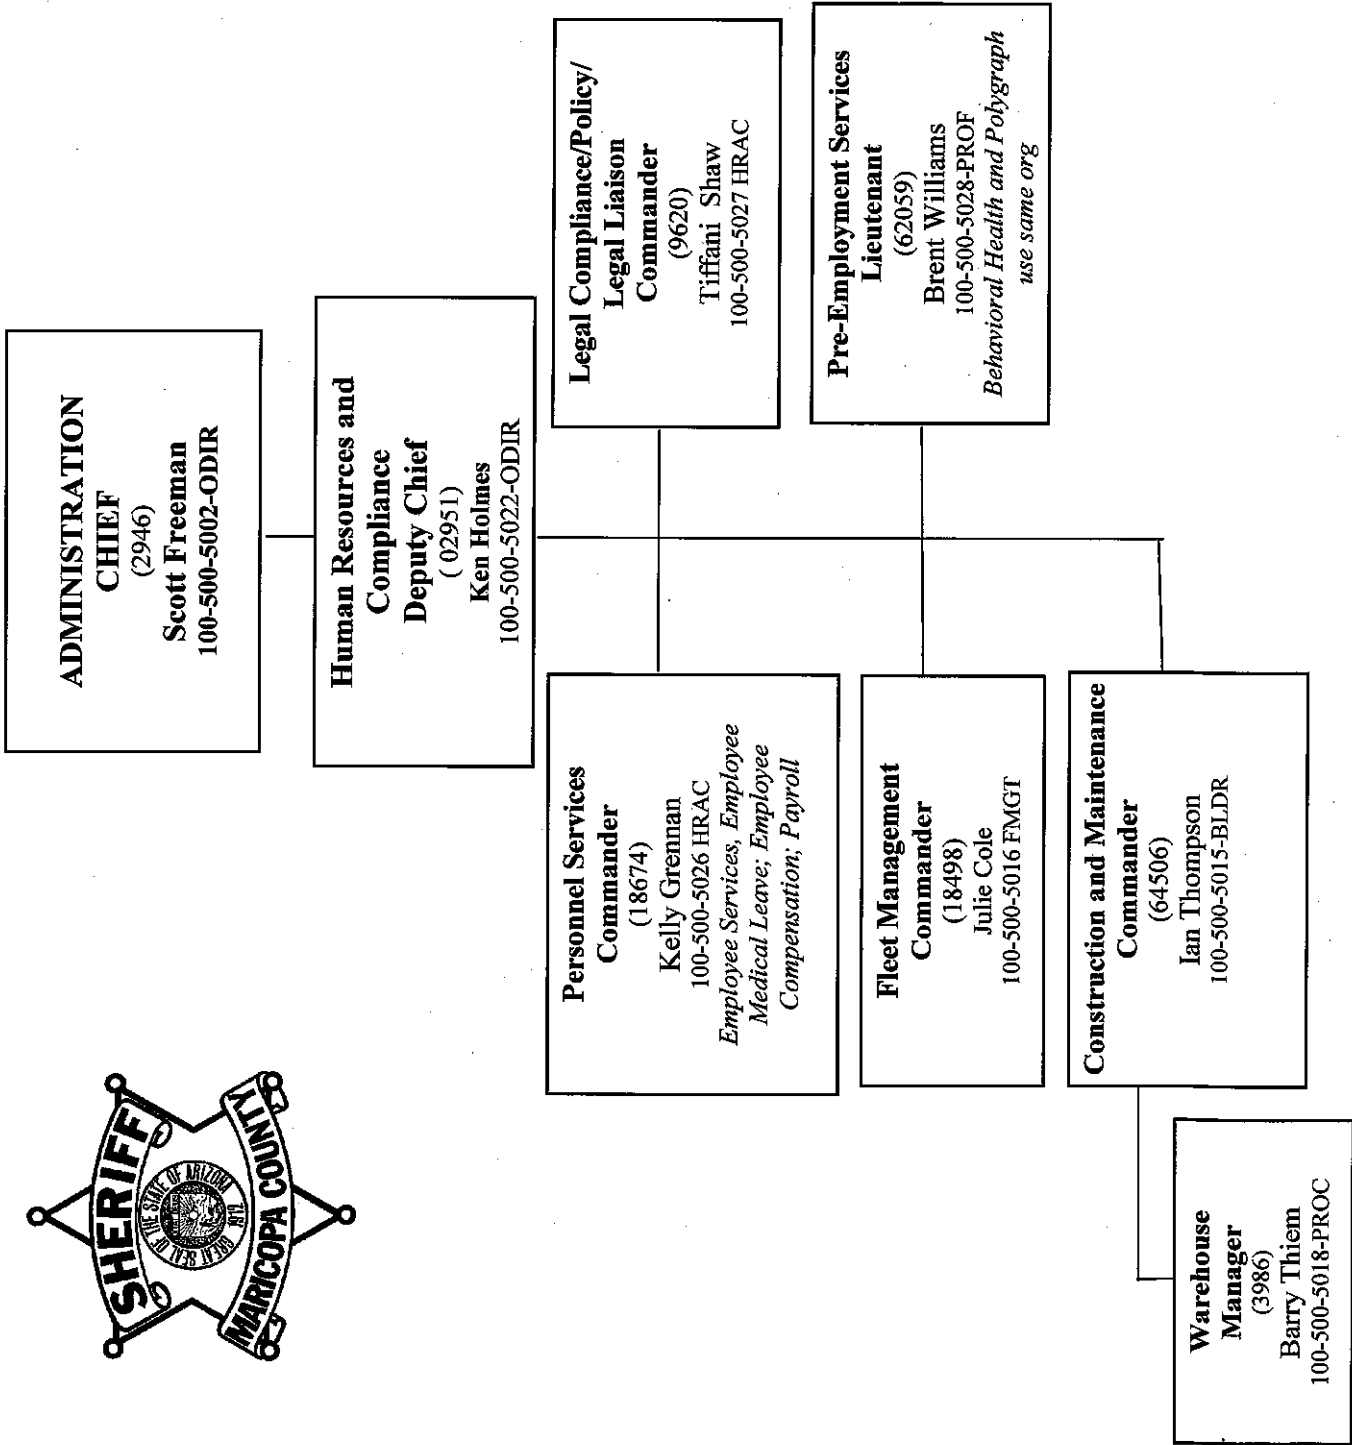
ADMINISTRATION
CHIEF
(2946)
Scott Freeman
100-500-5002-ODIR

Human Resources and
Compliance
Deputy Chief
( 02951)
Ken Holmes
100-500-5022-ODIR

Legal Compliance/Policy/
Legal Liaison
Commander
(9620)
Tiffani Shaw
100-500-5027 HRAC

Pre-Employment Services
Lieutenant
(62059)
Brent Williams
100-500-5028-PROF
*Behavioral Health and Polygraph use same org*

Personnel Services
Commander
(18674)
Kelly Grennan
100-500-5026 HRAC
*Employee Services, Employee Medical Leave; Employee Compensation; Payroll*

Fleet Management
Commander
(18498)
Julie Cole
100-500-5016 FMGT

Construction and Maintenance
Commander
(64506)
Ian Thompson
100-500-5015-BLDR

Warehouse
Manager
(3986)
Barry Thiem
100-500-5018-PROC

SHERIFF
MARICOPA COUNTY
GREAT SEAL OF THE STATE OF ARIZONA
1912